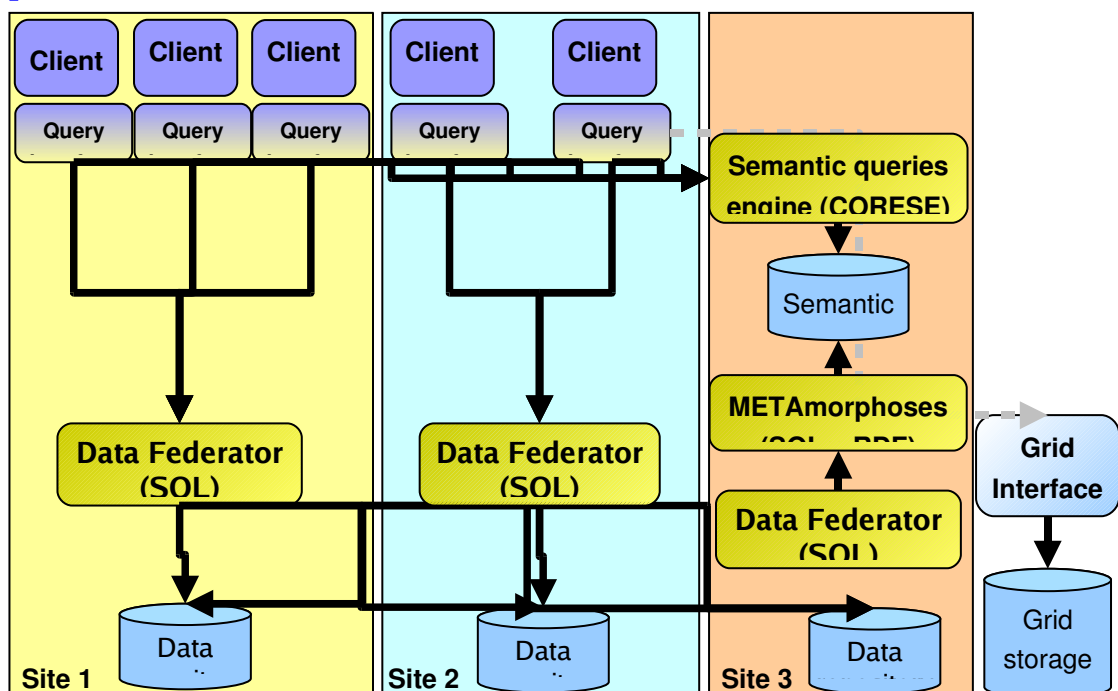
Client
Client
Client
Client
Client
Query
Query
Query
Query
Query
Semantic queries engine (CORESE)
Semantic
METAmorphoses (SQL→RDF)
Grid Interface
Data Federator (SQL)
Data Federator (SQL)
Data Federator (SQL)
Grid storage
Data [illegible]
Data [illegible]
Data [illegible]
Site 1
Site 2
Site 3